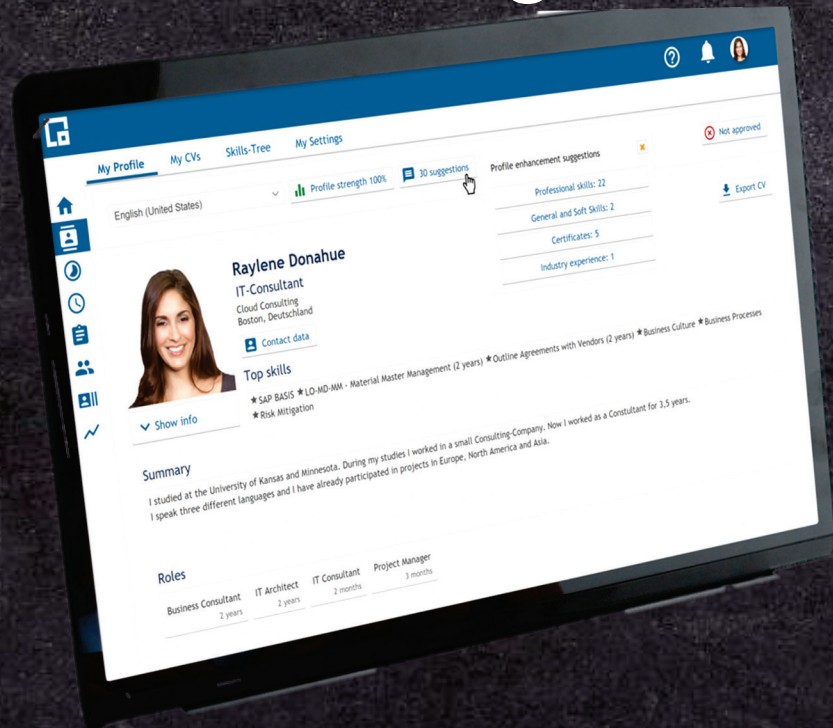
My Profile My CVs Skills-Tree My Settings

Not approved

English (United States)

Profile strength 100%

30 suggestions

Profile enhancement suggestions

Professional skills: 22

General and Soft Skills: 2

Certificates: 5

Industry experience: 1

Export CV

Raylene Donahue

IT-Consultant

Cloud Consulting
Boston, Deutschland

Contact data

Top skills

★SAP BASIS ★LO-MD-MM - Material Master Management (2 years) ★Outline Agreements with Vendors (2 years) ★Business Culture ★Business Processes ★Risk Mitigation

Show info

Summary

I studied at the University of Kansas and Minnesota. During my studies I worked in a small Consulting-Company. Now I worked as a Consultant for 3,5 years. I speak three different languages and I have already participated in projects in Europe, North America and Asia.

Roles

| Business Consultant | IT Architect | IT Consultant | Project Manager |
|---|---|---|---|
| 2 years | 2 years | 2 months | 3 months |